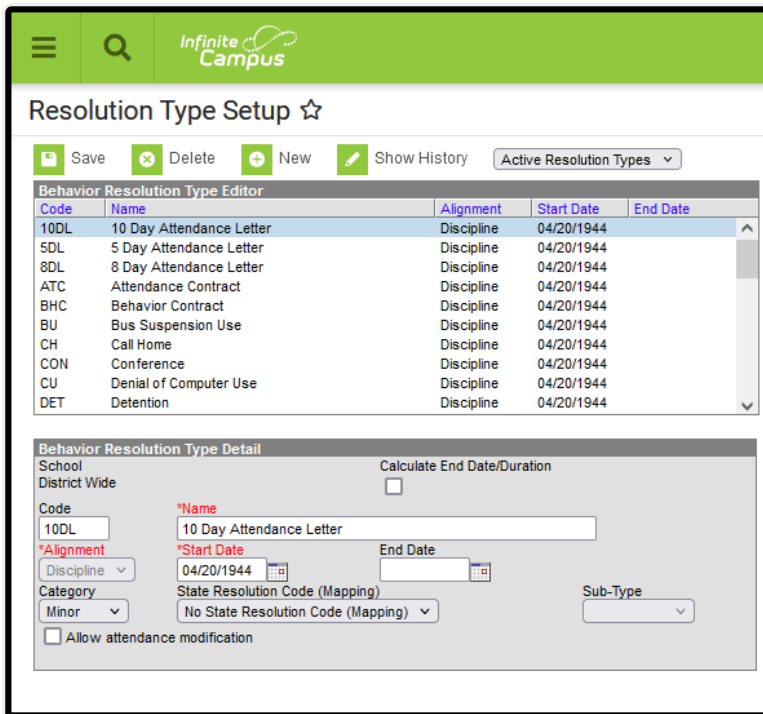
Infinite Campus

Resolution Type Setup ☆

Save Delete New Show History Active Resolution Types

Behavior Resolution Type Editor

| Code | Name | Alignment | Start Date | End Date |
|---|---|---|---|---|
| 10DL | 10 Day Attendance Letter | Discipline | 04/20/1944 | |
| 5DL | 5 Day Attendance Letter | Discipline | 04/20/1944 | |
| 8DL | 8 Day Attendance Letter | Discipline | 04/20/1944 | |
| ATC | Attendance Contract | Discipline | 04/20/1944 | |
| BHC | Behavior Contract | Discipline | 04/20/1944 | |
| BU | Bus Suspension Use | Discipline | 04/20/1944 | |
| CH | Call Home | Discipline | 04/20/1944 | |
| CON | Conference | Discipline | 04/20/1944 | |
| CU | Denial of Computer Use | Discipline | 04/20/1944 | |
| DET | Detention | Discipline | 04/20/1944 | |

Behavior Resolution Type Detail

School
District Wide

Calculate End Date/Duration

Code
10DL

*Name
10 Day Attendance Letter

*Alignment
Discipline

*Start Date
04/20/1944

End Date

Category
Minor

State Resolution Code (Mapping)
No State Resolution Code (Mapping)

Sub-Type

Allow attendance modification